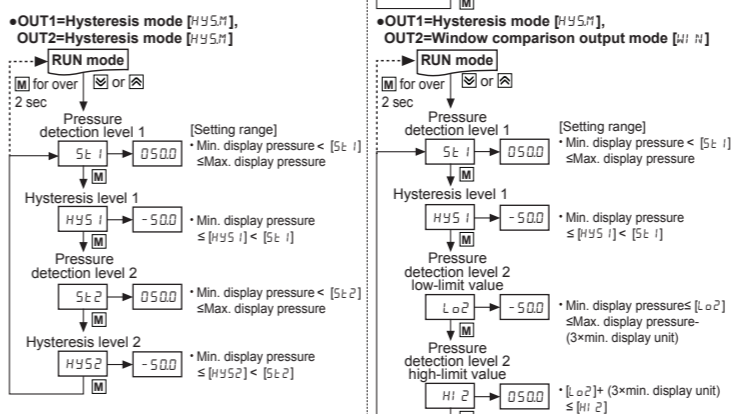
•OUT1=Hysteresis mode [HYS.M],
OUT2=Hysteresis mode [HYS.M]

RUN mode
M for over 2 sec
▽ or △

Pressure detection level 1
St 1 → 050.0
[Setting range]
• Min. display pressure < [St 1] ≤Max. display pressure
M

Hysteresis level 1
HYS 1 → -50.0
• Min. display pressure ≤ [HYS 1] < [St 1]
M

Pressure detection level 2
St2 → 050.0
• Min. display pressure < [St2] ≤Max. display pressure
M

Hysteresis level 2
HYS2 → -50.0
• Min. display pressure ≤ [HYS2] < [St2]
M

M

•OUT1=Hysteresis mode [HYS.M],
OUT2=Window comparison output mode [WIN]

RUN mode
M for over 2 sec
▽ or △

Pressure detection level 1
St 1 → 050.0
[Setting range]
• Min. display pressure < [St 1] ≤Max. display pressure
M

Hysteresis level 1
HYS 1 → -50.0
• Min. display pressure ≤ [HYS 1] < [St 1]
M

Pressure detection level 2 low-limit value
Lo2 → -50.0
• Min. display pressure≤ [Lo2] ≤Max. display pressure- (3×min. display unit)
M

Pressure detection level 2 high-limit value
HI 2 → 050.0
• [Lo2]+ (3×min. display unit) ≤ [HI 2]